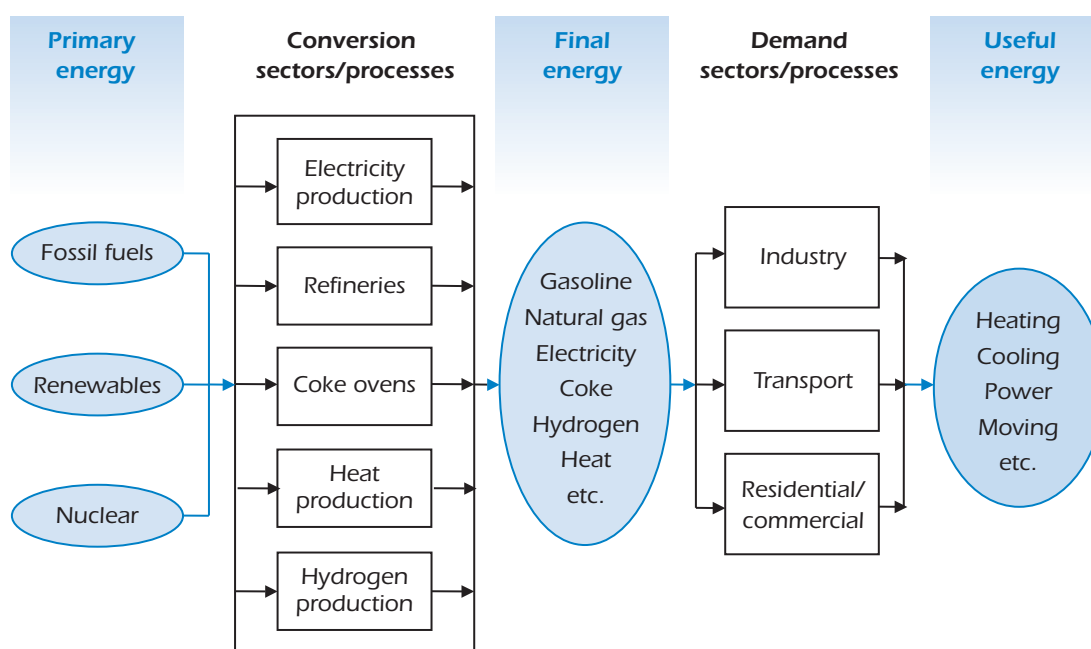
Primary energy

Conversion sectors/processes

Final energy

Demand sectors/processes

Useful energy

Fossil fuels

Renewables

Nuclear

Electricity production

Refineries

Coke ovens

Heat production

Hydrogen production

Gasoline
Natural gas
Electricity
Coke
Hydrogen
Heat
etc.

Industry

Transport

Residential/ commercial

Heating
Cooling
Power
Moving
etc.